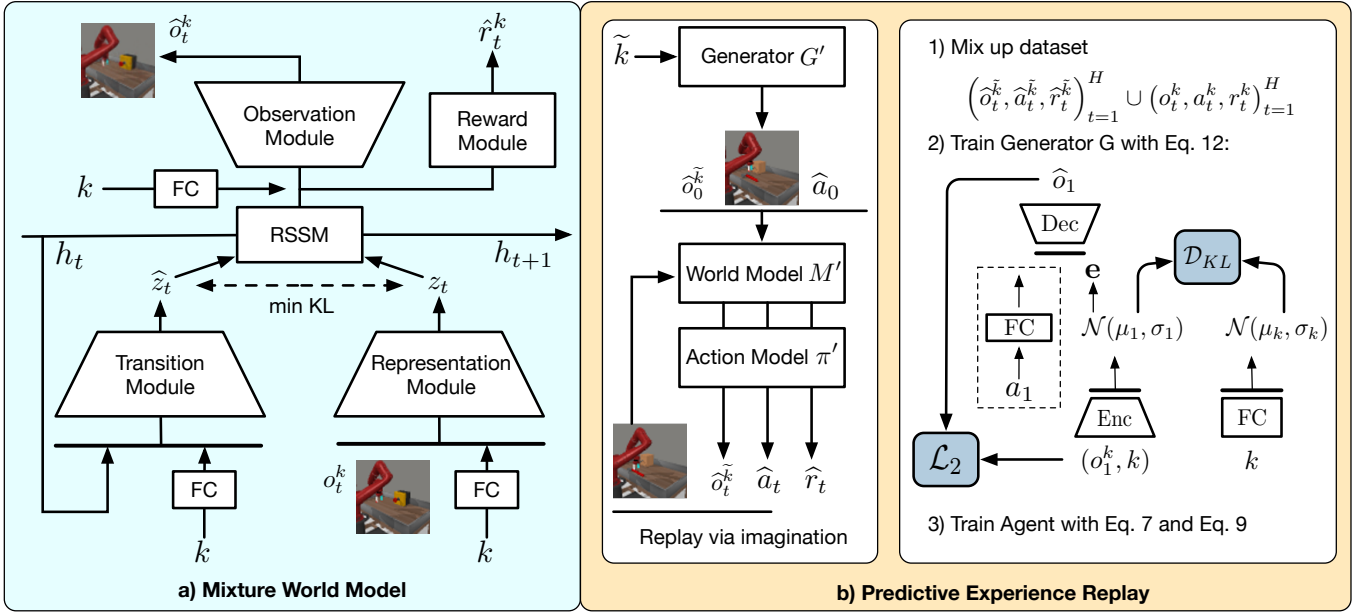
$\widehat{o}_t^k$

$\hat{r}_t^k$

Observation Module

Reward Module

$k$

FC

RSSM

$h_t$

$h_{t+1}$

$\widehat{z}_t$

min KL

$z_t$

Transition Module

Representation Module

$o_t^k$

FC

FC

$k$

$k$

a) Mixture World Model

$\widetilde{k}$

Generator $G'$

$\widehat{o}_0^{\tilde{k}}$

$\widehat{a}_0$

World Model $M'$

Action Model $\pi'$

$\widehat{o}_t^{\tilde{k}}$

$\widehat{a}_t$

$\widehat{r}_t$

Replay via imagination

1) Mix up dataset

$\left(\widehat{o}_t^{\tilde{k}}, \widehat{a}_t^{\tilde{k}}, \widehat{r}_t^{\tilde{k}}\right)_{t=1}^{H} \cup \left(o_t^k, a_t^k, r_t^k\right)_{t=1}^{H}$

2) Train Generator G with Eq. 12:

$\widehat{o}_1$

Dec

$\mathcal{D}_{KL}$

$\mathbf{e}$

FC

$\mathcal{N}(\mu_1, \sigma_1)$

$\mathcal{N}(\mu_k, \sigma_k)$

$a_1$

Enc

FC

$\mathcal{L}_2$

$(o_1^k, k)$

$k$

3) Train Agent with Eq. 7 and Eq. 9

b) Predictive Experience Replay